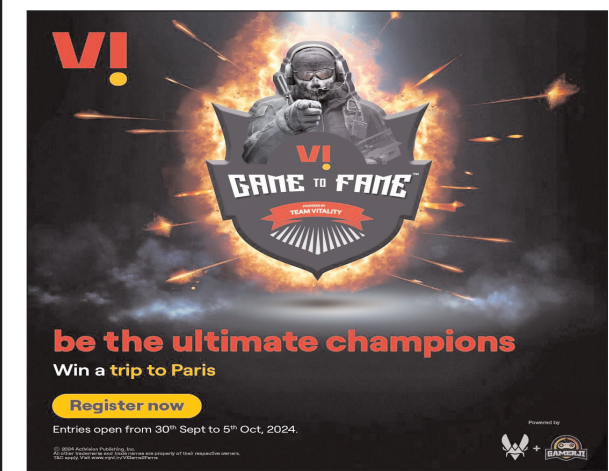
VI

VI
GAME TO FAME™
POWERED BY
TEAM VITALITY

be the ultimate champions
Win a trip to Paris

Register now

Entries open from 30th Sept to 5th Oct, 2024.

© 2024 Activision Publishing, Inc.
All other trademarks and trade names are property of their respective owners.
T&C apply. Visit www.myvi.in/ViGameToFame

Powered by
+ GAMERJI